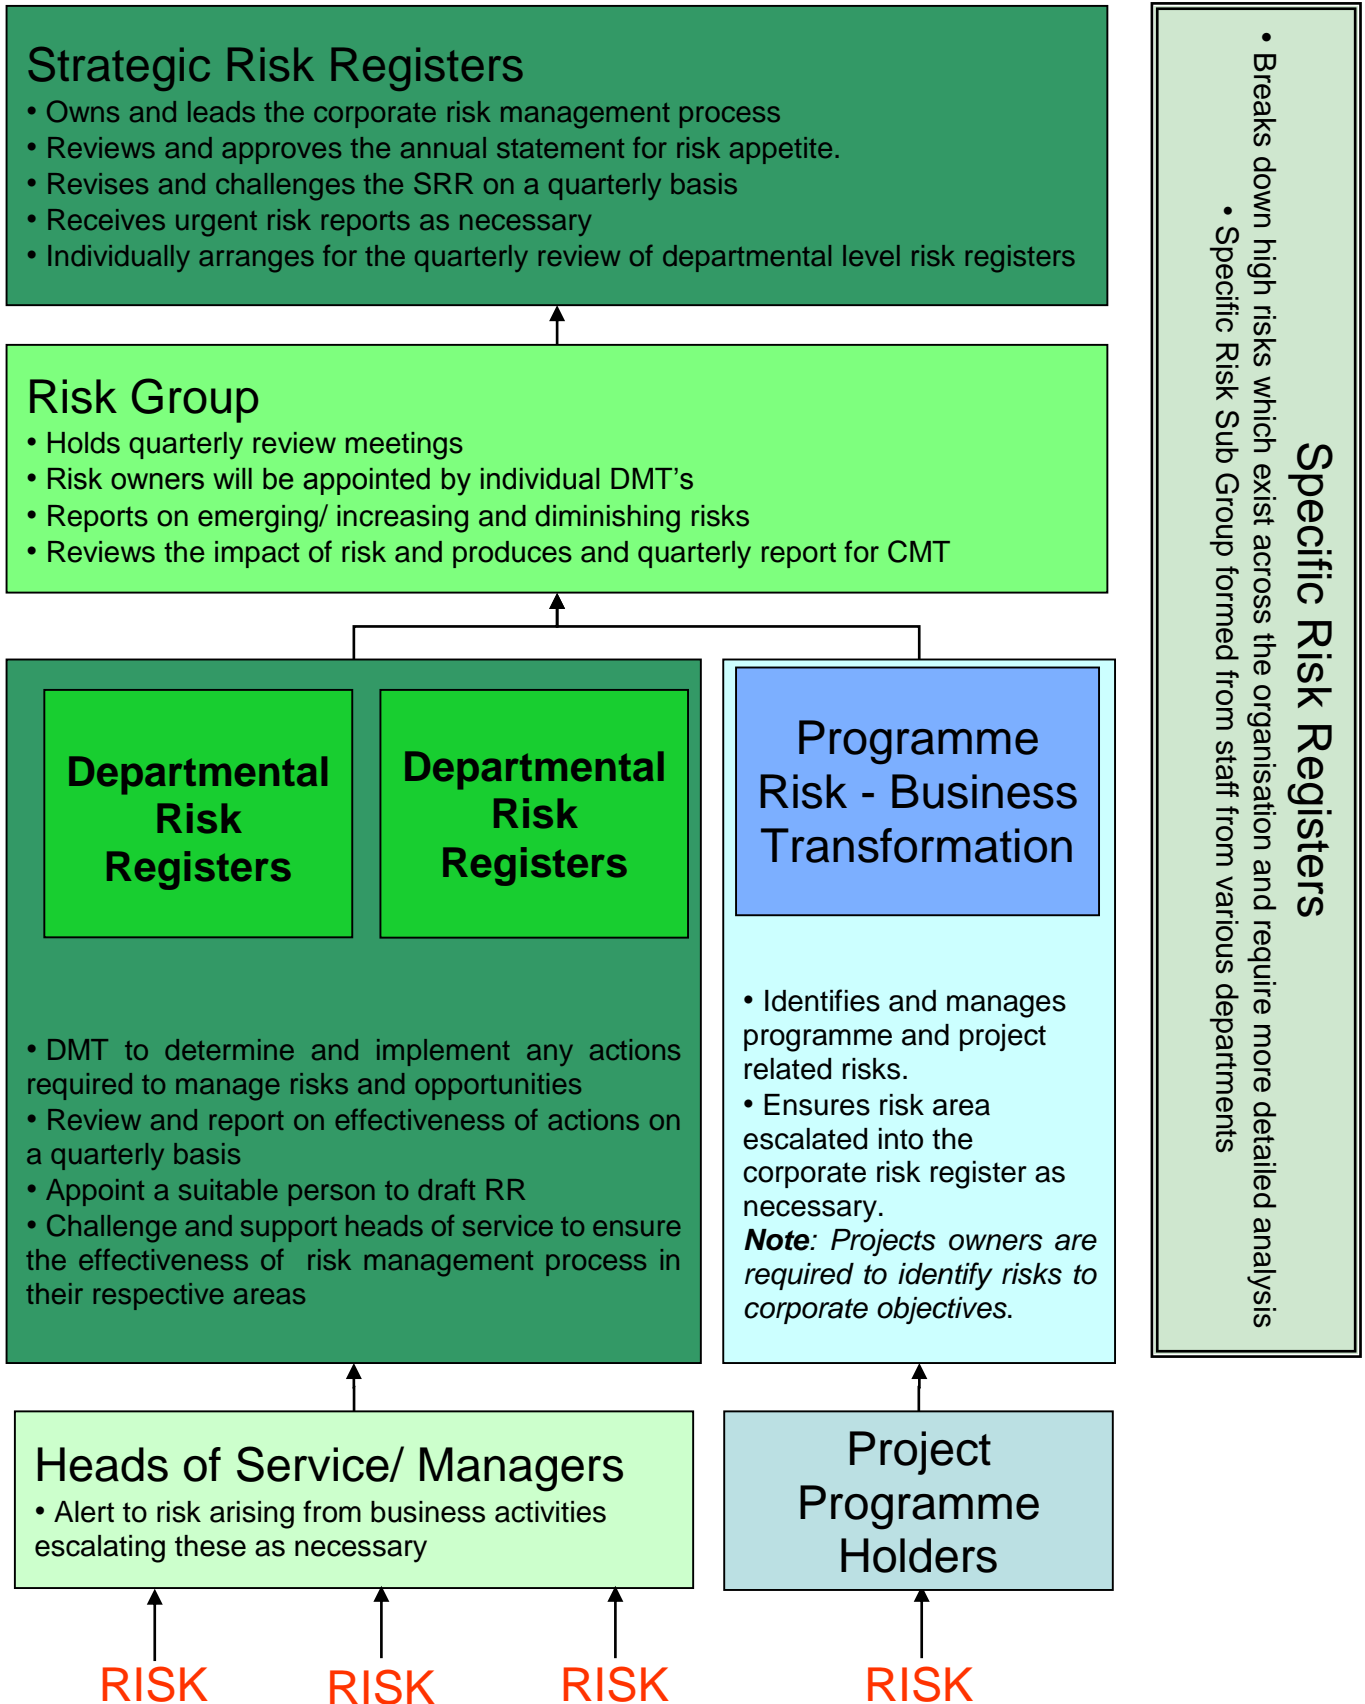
Strategic Risk Registers
• Owns and leads the corporate risk management process
• Reviews and approves the annual statement for risk appetite.
• Revises and challenges the SRR on a quarterly basis
• Receives urgent risk reports as necessary
• Individually arranges for the quarterly review of departmental level risk registers

Risk Group
• Holds quarterly review meetings
• Risk owners will be appointed by individual DMT's
• Reports on emerging/ increasing and diminishing risks
• Reviews the impact of risk and produces and quarterly report for CMT

Departmental Risk Registers

Departmental Risk Registers

• DMT to determine and implement any actions required to manage risks and opportunities
• Review and report on effectiveness of actions on a quarterly basis
• Appoint a suitable person to draft RR
• Challenge and support heads of service to ensure the effectiveness of risk management process in their respective areas

Programme Risk - Business Transformation

• Identifies and manages programme and project related risks.
• Ensures risk area escalated into the corporate risk register as necessary.
*Note*: *Projects owners are required to identify risks to corporate objectives.*

Specific Risk Registers
• Breaks down high risks which exist across the organisation and require more detailed analysis
• Specific Risk Sub Group formed from staff from various departments

Heads of Service/ Managers
• Alert to risk arising from business activities escalating these as necessary

Project Programme Holders

RISK RISK RISK RISK